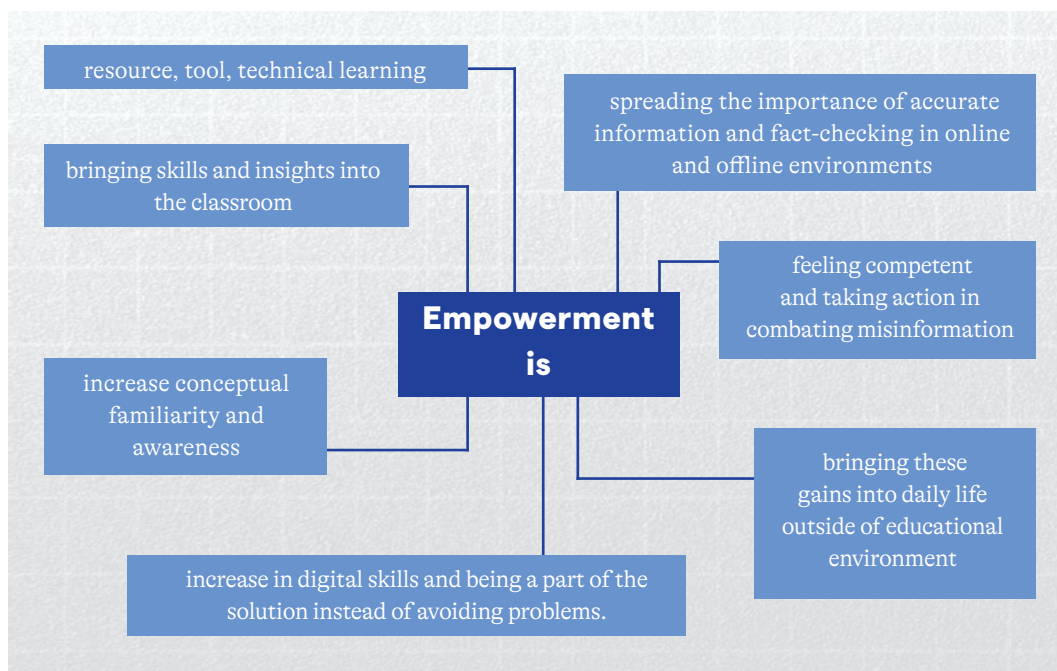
resource, tool, technical learning

bringing skills and insights into the classroom

spreading the importance of accurate information and fact-checking in online and offline environments

Empowerment is

feeling competent and taking action in combating misinformation

increase conceptual familiarity and awareness

bringing these gains into daily life outside of educational environment

increase in digital skills and being a part of the solution instead of avoiding problems.